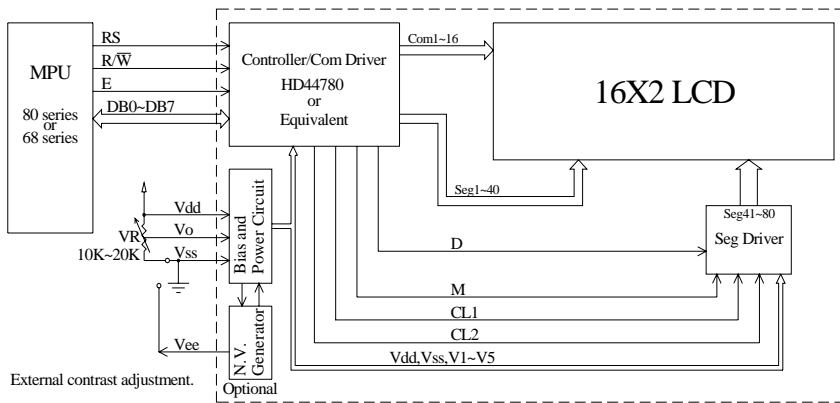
MPU

80 series
or
68 series

RS
$R/\overline{W}$
E
DB0~DB7

Controller/Com Driver
HD44780
or
Equivalent

Com1~16

16X2 LCD

Seg1~40

Seg41~80
Seg Driver

D
M
CL1
CL2
Vdd,Vss,V1~V5

Vdd
Vo
VR
Vss
10K~20K

Bias and Power Circuit

N.V. Generator

Vee

External contrast adjustment.

Optional